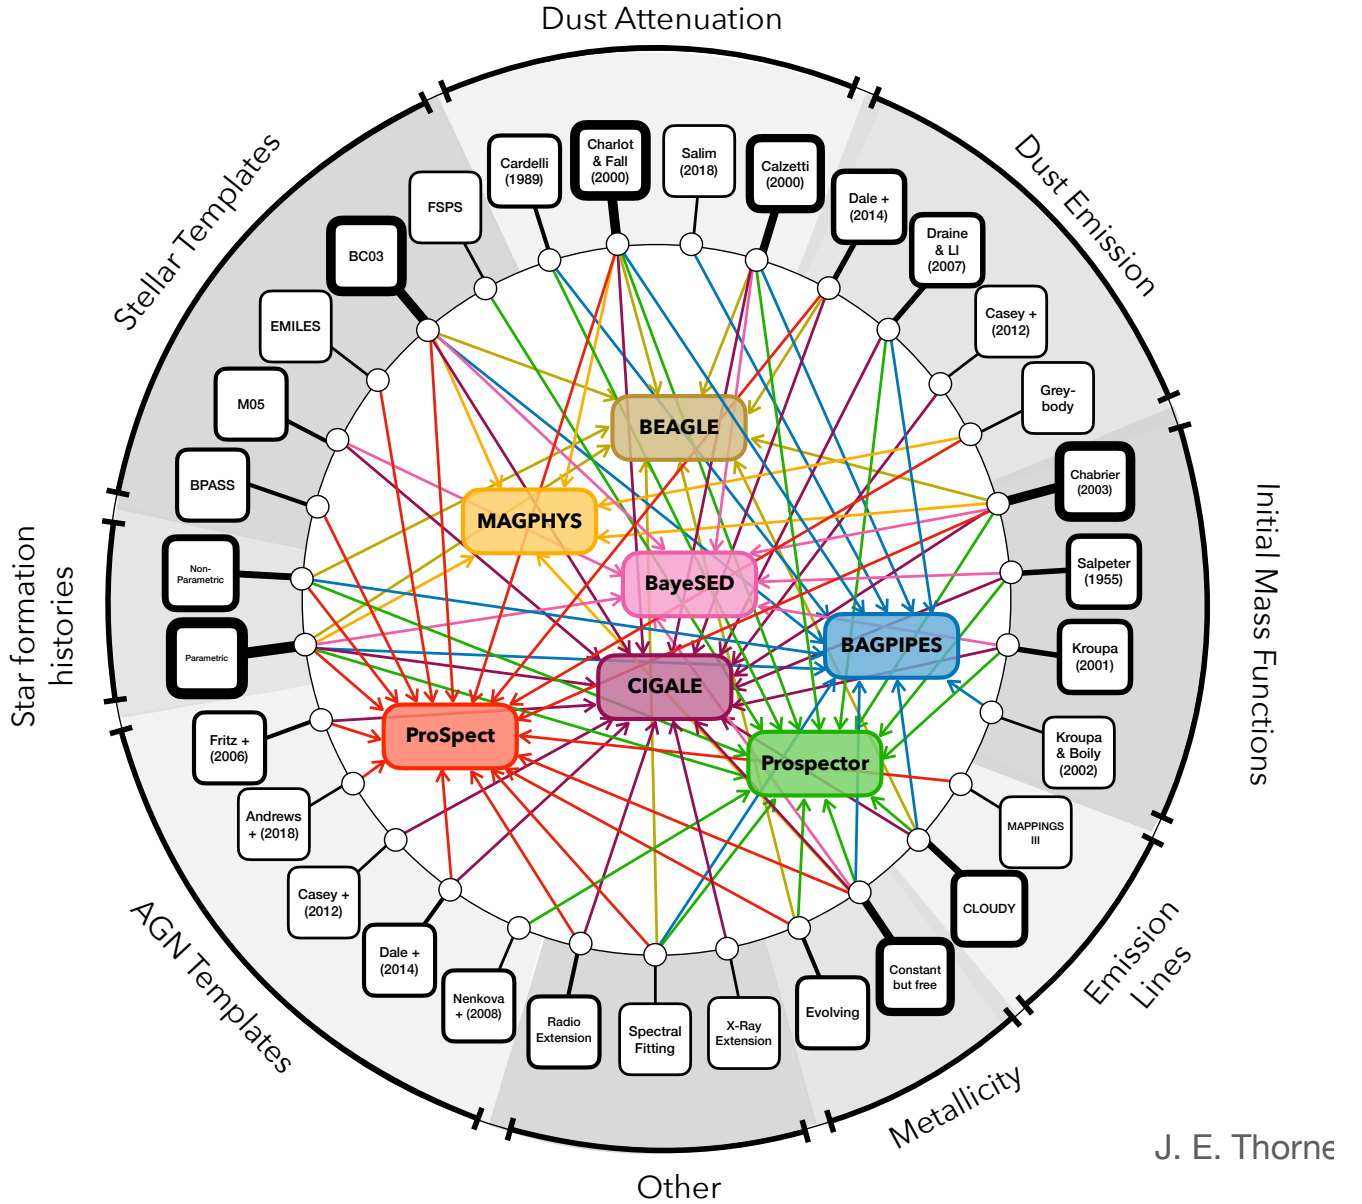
Dust Attenuation

Dust Emission

Initial Mass Functions

Emission Lines

Metallicity

Other

AGN Templates

Star formation histories

Stellar Templates

Cardelli (1989)

Charlot & Fall (2000)

Salim (2018)

Calzetti (2000)

Dale + (2014)

Draine & Li (2007)

Casey + (2012)

Grey-body

Chabrier (2003)

Salpeter (1955)

Kroupa (2001)

Kroupa & Boily (2002)

MAPPINGS III

CLOUDY

Constant but free

Evolving

X-Ray Extension

Spectral Fitting

Radio Extension

Nenkova + (2008)

Dale + (2014)

Casey + (2012)

Andrews + (2018)

Fritz + (2006)

Parametric

Non-Parametric

BPASS

M05

EMILES

BC03

FSPS

BEAGLE

MAGPHYS

BayeSED

BAGPIPES

CIGALE

ProSpect

Prospector

J. E. Thorne